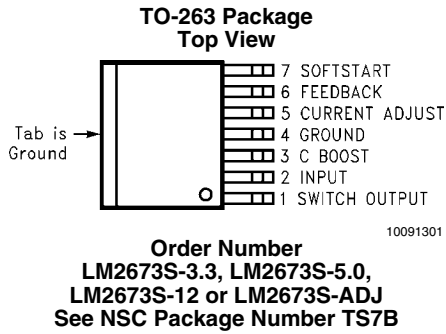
TO-263 Package
Top View

Tab is Ground

7 SOFTSTART
6 FEEDBACK
5 CURRENT ADJUST
4 GROUND
3 C BOOST
2 INPUT
1 SWITCH OUTPUT

10091301

Order Number
LM2673S-3.3, LM2673S-5.0,
LM2673S-12 or LM2673S-ADJ
See NSC Package Number TS7B